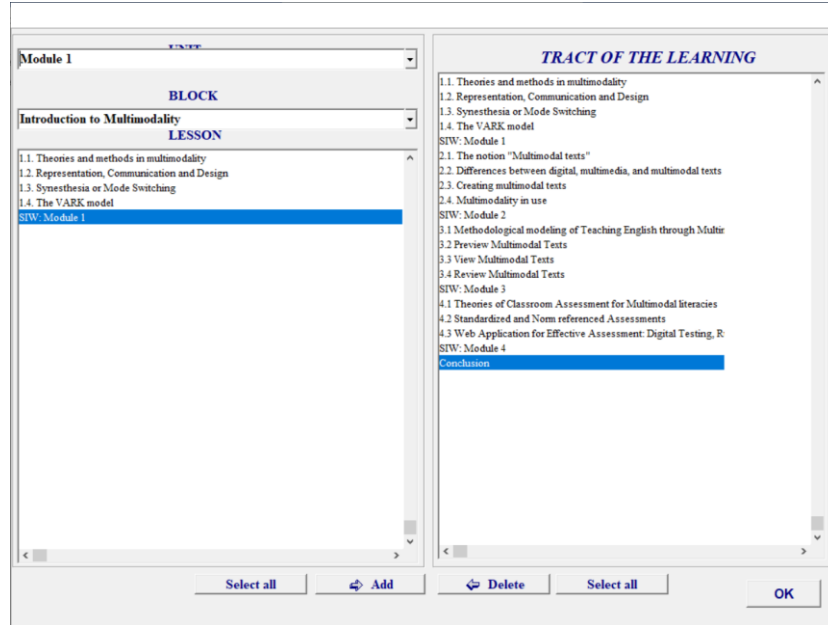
UNIT

Module 1

BLOCK

Introduction to Multimodality

LESSON

1.1. Theories and methods in multimodality
1.2. Representation, Communication and Design
1.3. Synesthesia or Mode Switching
1.4. The VARK model
SIW: Module 1

TRACT OF THE LEARNING

1.1. Theories and methods in multimodality
1.2. Representation, Communication and Design
1.3. Synesthesia or Mode Switching
1.4. The VARK model
SIW: Module 1
2.1. The notion "Multimodal texts"
2.2. Differences between digital, multimedia, and multimodal texts
2.3. Creating multimodal texts
2.4. Multimodality in use
SIW: Module 2
3.1 Methodological modeling of Teaching English through Multir
3.2 Preview Multimodal Texts
3.3 View Multimodal Texts
3.4 Review Multimodal Texts
SIW: Module 3
4.1 Theories of Classroom Assessment for Multimodal literacies
4.2 Standardized and Norm referenced Assessments
4.3 Web Application for Effective Assessment: Digital Testing, R
SIW: Module 4
Conclusion

Select all

Add

Delete

Select all

OK